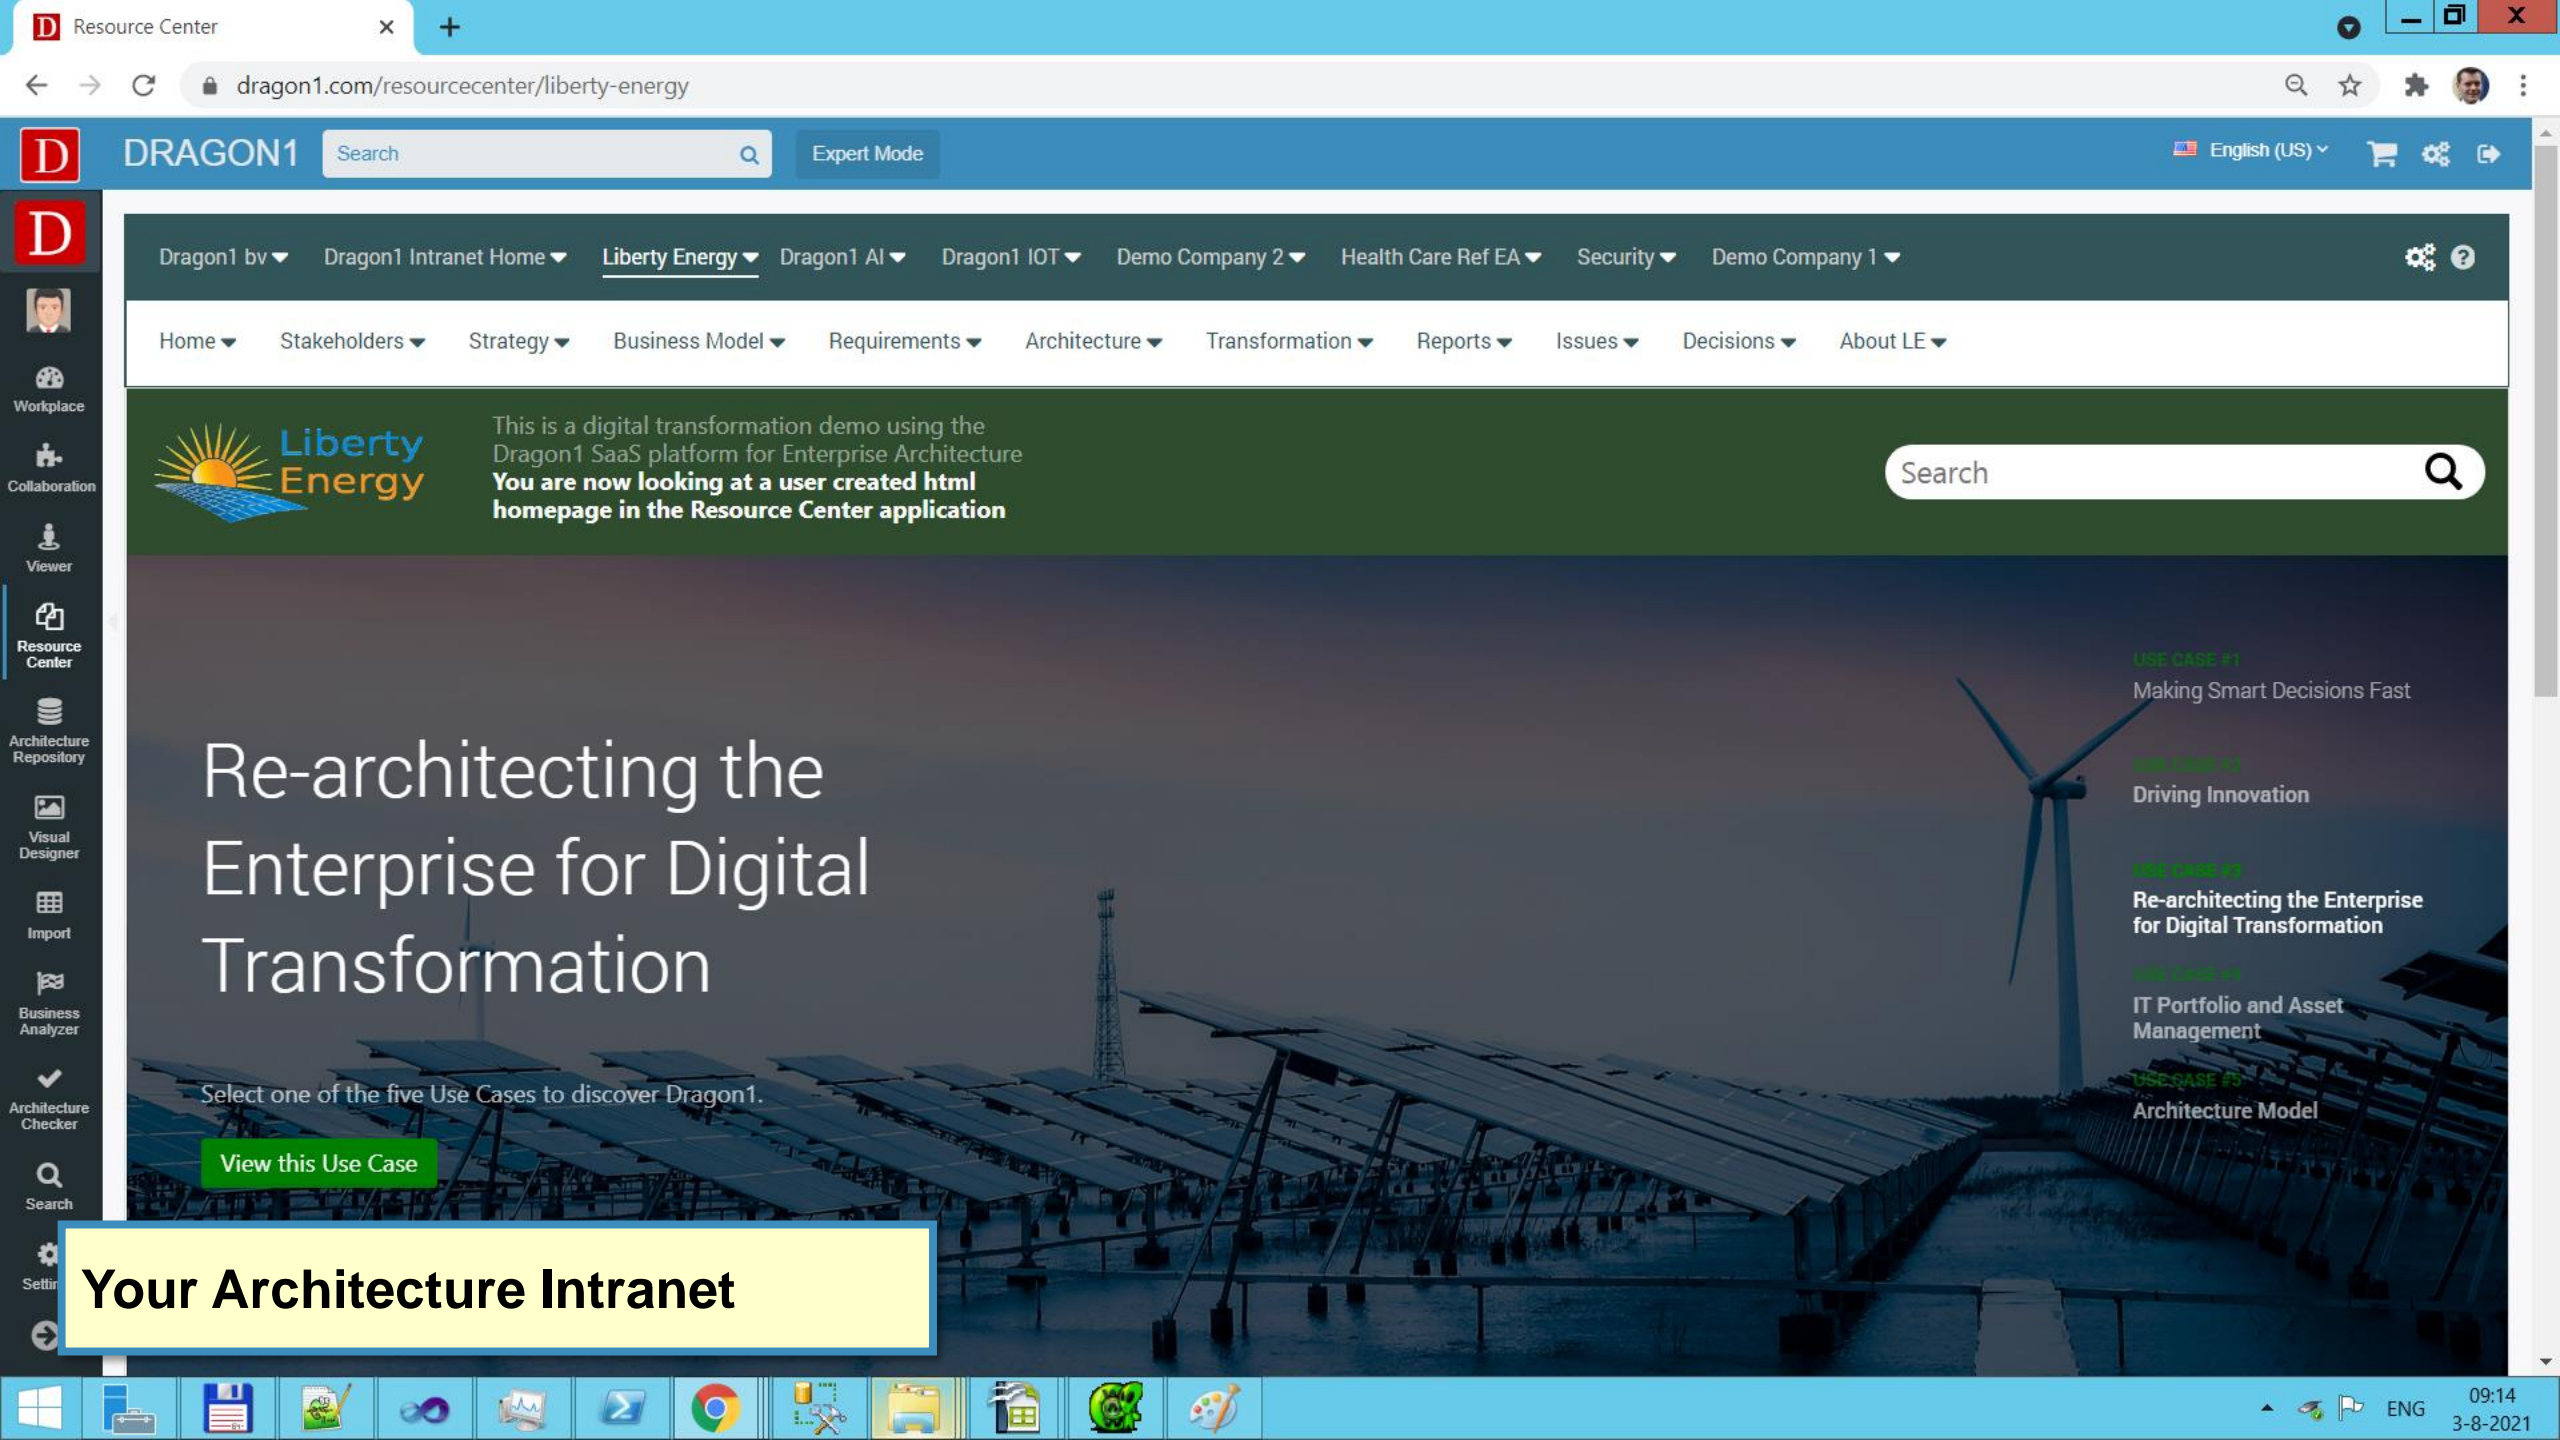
Resource Center

dragon1.com/resourcecenter/liberty-energy

DRAGON1 Search Expert Mode

English (US)

Dragon1 bv Dragon1 Intranet Home Liberty Energy Dragon1 AI Dragon1 IOT Demo Company 2 Health Care Ref EA Security Demo Company 1

Home Stakeholders Strategy Business Model Requirements Architecture Transformation Reports Issues Decisions About LE

Workplace
Collaboration
Viewer
Resource Center
Architecture Repository
Visual Designer
Import
Business Analyzer
Architecture Checker
Search
Setti

Liberty Energy

This is a digital transformation demo using the Dragon1 SaaS platform for Enterprise Architecture
You are now looking at a user created html homepage in the Resource Center application

Search

USE CASE #1
Making Smart Decisions Fast

USE CASE #2
Driving Innovation

USE CASE #3
Re-architecting the Enterprise for Digital Transformation

USE CASE #4
IT Portfolio and Asset Management

USE CASE #5
Architecture Model

Re-architecting the Enterprise for Digital Transformation

Select one of the five Use Cases to discover Dragon1.

View this Use Case

Your Architecture Intranet

ENG 09:14 3-8-2021